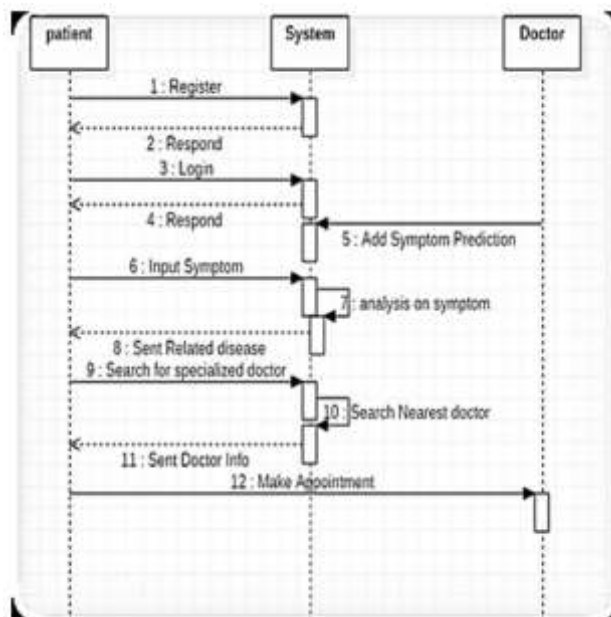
patient

System

Doctor

1 : Register

2 : Respond

3 : Login

4 : Respond

5 : Add Symptom Prediction

6 : Input Symptom

7 : analysis on symptom

8 : Sent Related disease

9 : Search for specialized doctor

10 : Search Nearest doctor

11 : Sent Doctor Info

12 : Make Appointment